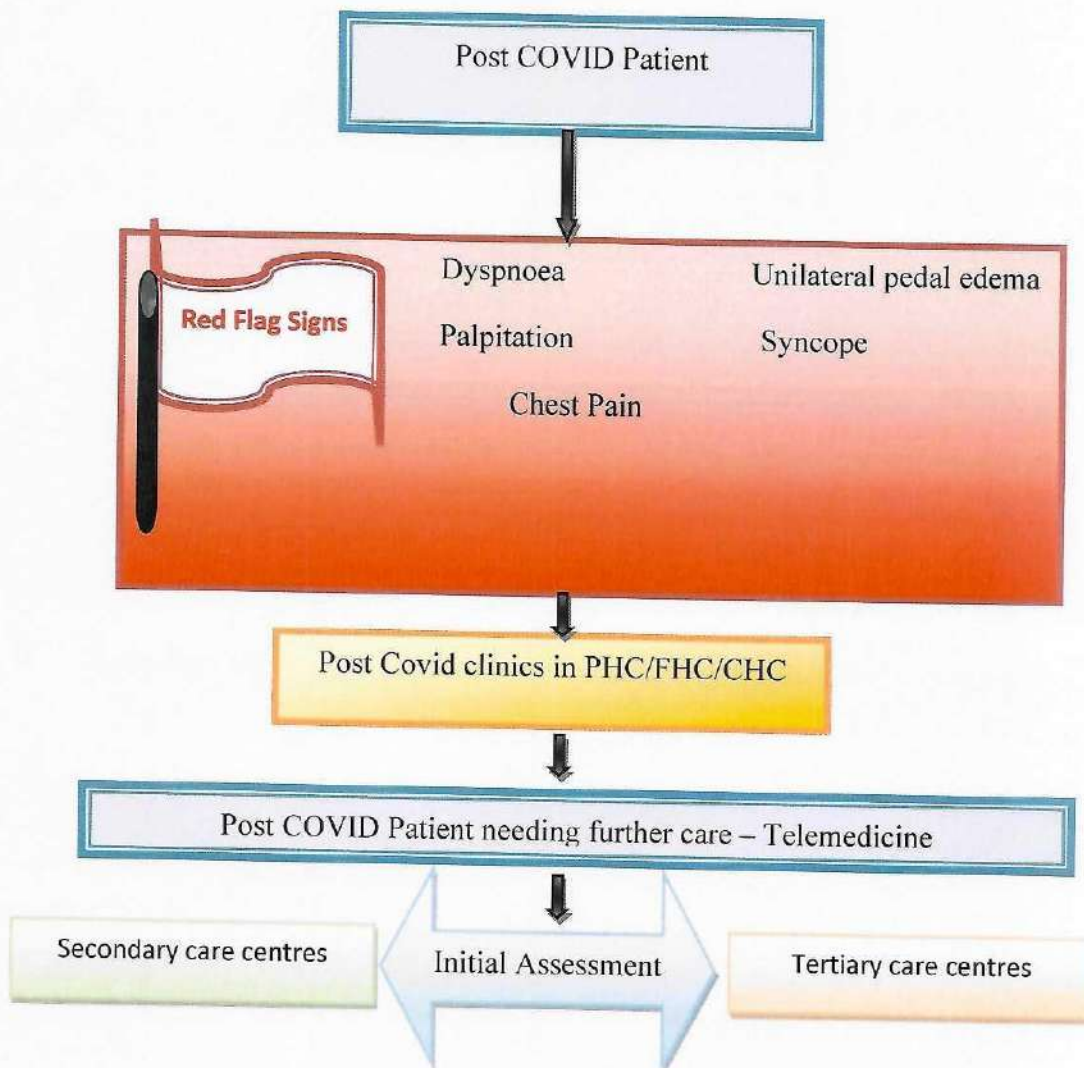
Post COVID Patient

Red Flag Signs

Dyspnoea

Unilateral pedal edema

Palpitation

Syncope

Chest Pain

Post Covid clinics in PHC/FHC/CHC

Post COVID Patient needing further care – Telemedicine

Secondary care centres

Initial Assessment

Tertiary care centres